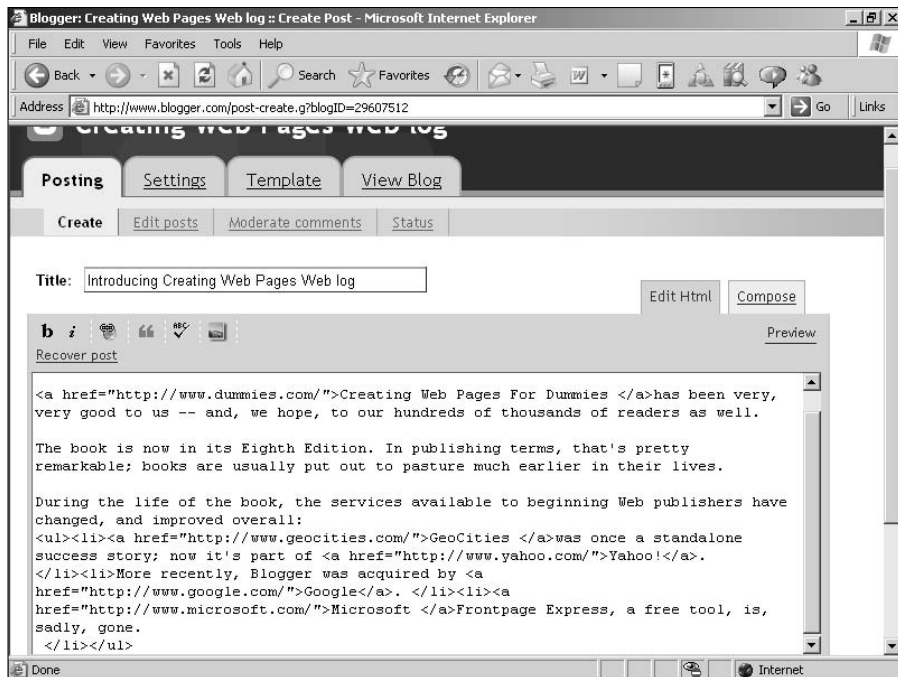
Blogger: Creating Web Pages Web log :: Create Post - Microsoft Internet Explorer

File Edit View Favorites Tools Help

Back Search Favorites

Address http://www.blogger.com/post-create.g?blogID=29607512 Go Links

Creating Web Pages Web log

Posting Settings Template View Blog

Create Edit posts Moderate comments Status

Title: Introducing Creating Web Pages Web log

Edit Html Compose

b i

Preview

Recover post

<a href="http://www.dummies.com/">Creating Web Pages For Dummies </a>has been very, very good to us -- and, we hope, to our hundreds of thousands of readers as well.

The book is now in its Eighth Edition. In publishing terms, that's pretty remarkable; books are usually put out to pasture much earlier in their lives.

During the life of the book, the services available to beginning Web publishers have changed, and improved overall:
<ul><li><a href="http://www.geocities.com/">GeoCities </a>was once a standalone success story; now it's part of <a href="http://www.yahoo.com/">Yahoo!</a>.
</li><li>More recently, Blogger was acquired by <a href="http://www.google.com/">Google</a>. </li><li><a href="http://www.microsoft.com/">Microsoft </a>Frontpage Express, a free tool, is, sadly, gone.
</li></ul>

Done Internet